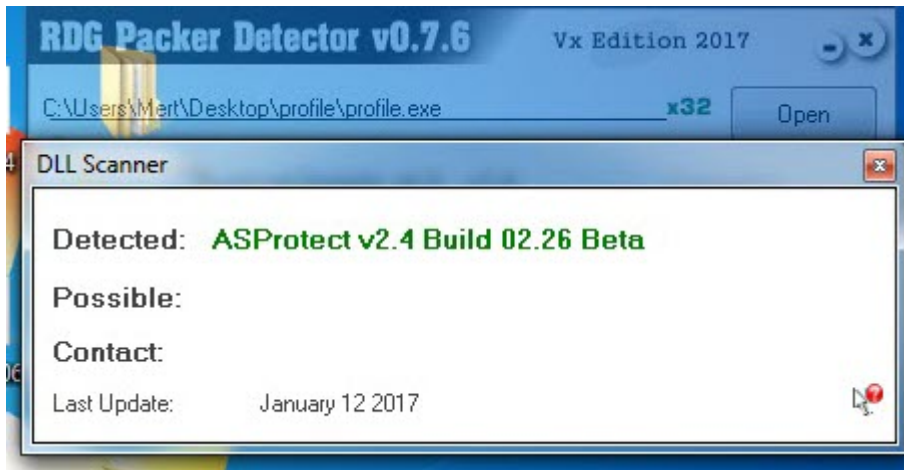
RDG Packer Detector v0.7.6

Vx Edition 2017

C:\Users\Mert\Desktop\profile\profile.exe

x32

Open

DLL Scanner

Detected: ASProtect v2.4 Build 02.26 Beta

Possible:

Contact:

Last Update: January 12 2017